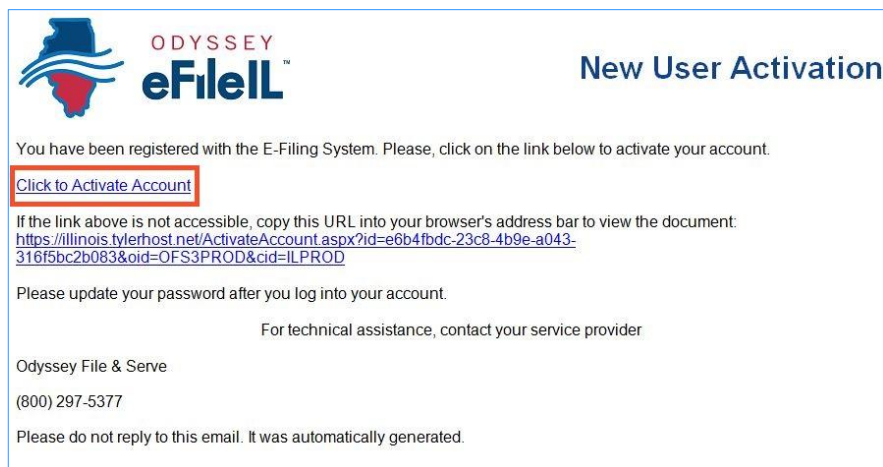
ODYSSEY
eFileIL™

New User Activation

You have been registered with the E-Filing System. Please, click on the link below to activate your account.

Click to Activate Account

If the link above is not accessible, copy this URL into your browser's address bar to view the document: https://illinois.tylerhost.net/ActivateAccount.aspx?id=e6b4fbdc-23c8-4b9e-a043-316f5bc2b083&oid=OFS3PROD&cid=ILPROD

Please update your password after you log into your account.

For technical assistance, contact your service provider

Odyssey File & Serve

(800) 297-5377

Please do not reply to this email. It was automatically generated.